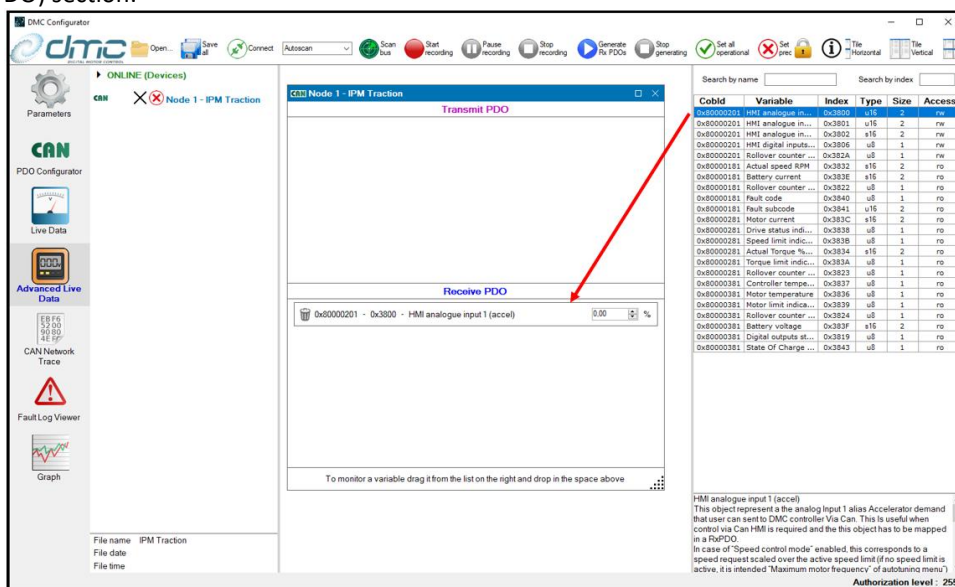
DC) section.

DMC Configurator

Open... Save all Connect Autoscan Scan bus Start recording Pause recording Stop recording Generate Rx PDOs Stop generating Set all operational Set prec Tile Horizontal Tile Vertical

Parameters

CAN
PDO Configurator

Live Data

Advanced Live Data

CAN Network Trace

Fault Log Viewer

Graph

ONLINE (Devices)
CAN Node 1 - IPM Traction

CAN Node 1 - IPM Traction

Transmit PDO

Receive PDO

0x80000201 - 0x3800 - HMI analogue input 1 (accel) 0.00 %

To monitor a variable drag it from the list on the right and drop in the space above

File name IPM Traction
File date
File time

Search by name Search by index

| CobId | Variable | Index | Type | Size | Access |
|---|---|---|---|---|---|
| 0x80000201 | HMI analogue in... | 0x3800 | u16 | 2 | rw |
| 0x80000201 | HMI analogue in... | 0x3801 | u16 | 2 | rw |
| 0x80000201 | HMI analogue in... | 0x3802 | s16 | 2 | rw |
| 0x80000201 | HMI digital inputs... | 0x3806 | u8 | 1 | rw |
| 0x80000201 | Rollover counter ... | 0x382A | u8 | 1 | rw |
| 0x80000181 | Actual speed RPM | 0x3832 | s16 | 2 | ro |
| 0x80000181 | Battery current | 0x383E | s16 | 2 | ro |
| 0x80000181 | Rollover counter ... | 0x3822 | u8 | 1 | ro |
| 0x80000181 | Fault code | 0x3840 | u8 | 1 | ro |
| 0x80000181 | Fault subcode | 0x3841 | u16 | 2 | ro |
| 0x80000281 | Motor current | 0x383C | s16 | 2 | ro |
| 0x80000281 | Drive status indi... | 0x3838 | u8 | 1 | ro |
| 0x80000281 | Speed limit indic... | 0x383B | u8 | 1 | ro |
| 0x80000281 | Actual Torque %... | 0x3834 | s16 | 2 | ro |
| 0x80000281 | Torque limit indic... | 0x383A | u8 | 1 | ro |
| 0x80000281 | Rollover counter ... | 0x3823 | u8 | 1 | ro |
| 0x80000381 | Controller tempe... | 0x3837 | u8 | 1 | ro |
| 0x80000381 | Motor temperature | 0x3836 | u8 | 1 | ro |
| 0x80000381 | Motor limit indica... | 0x3839 | u8 | 1 | ro |
| 0x80000381 | Rollover counter ... | 0x3824 | u8 | 1 | ro |
| 0x80000381 | Battery voltage | 0x383F | s16 | 2 | ro |
| 0x80000381 | Digital outputs st... | 0x3819 | u8 | 1 | ro |
| 0x80000381 | State Of Charge ... | 0x3843 | u8 | 1 | ro |

HMI analogue input 1 (accel)
This object represent a the analog Input 1 alias Accelerator demand that user can sent to DMC controller Via Can. This Is useful when control via Can HMI is required and the this object has to be mapped in a RxPDO.
In case of "Speed control mode" enabled, this corresponds to a speed request scaled over the active speed limit (if no speed limit is active, it is intended "Maximum motor frequency" of autotuning menu")

Authorization level : 25